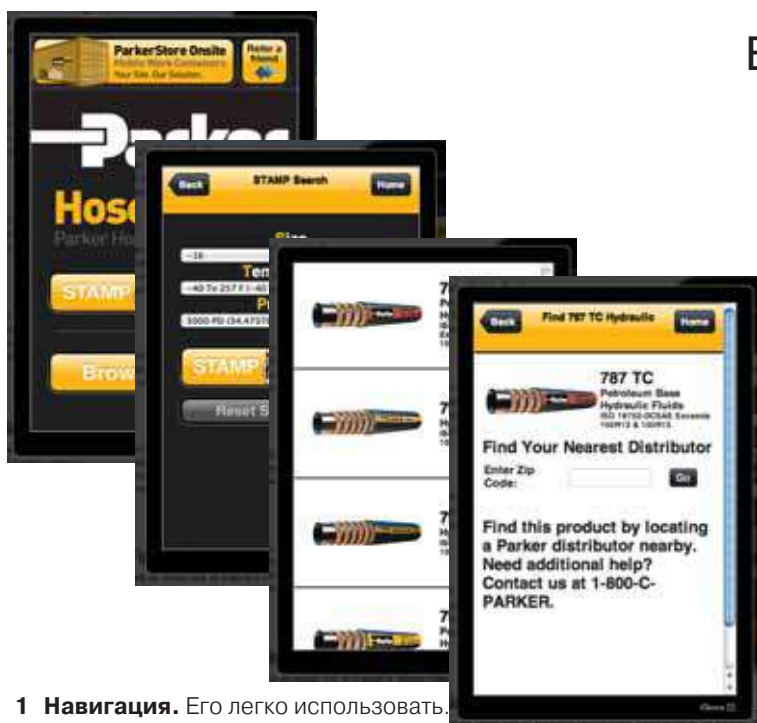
E

ParkerStore Onsite
Mobile Work Containers
Your Site. Our Solution.

Refer a friend

Parker

Hose

Parker Ho

STAMP

Brow

Back

STAMP Search

Home

Size

-16

Tem

-40 To 257 F (-40

P

5000 PSI (34.475

STAMP

Reset S

7

7

7

7

Back

Find 787 TC Hydraulic

Home

787 TC
Petroleum Base Hydraulic Fluids
ISO 18752-DC5AE Exceeds 100R13 & 100R15

Find Your Nearest Distributor

Enter Zip Code:

Go

Find this product by locating a Parker distributor nearby. Need additional help? Contact us at 1-800-C-PARKER.

**1 Навигация.** Его легко использовать.